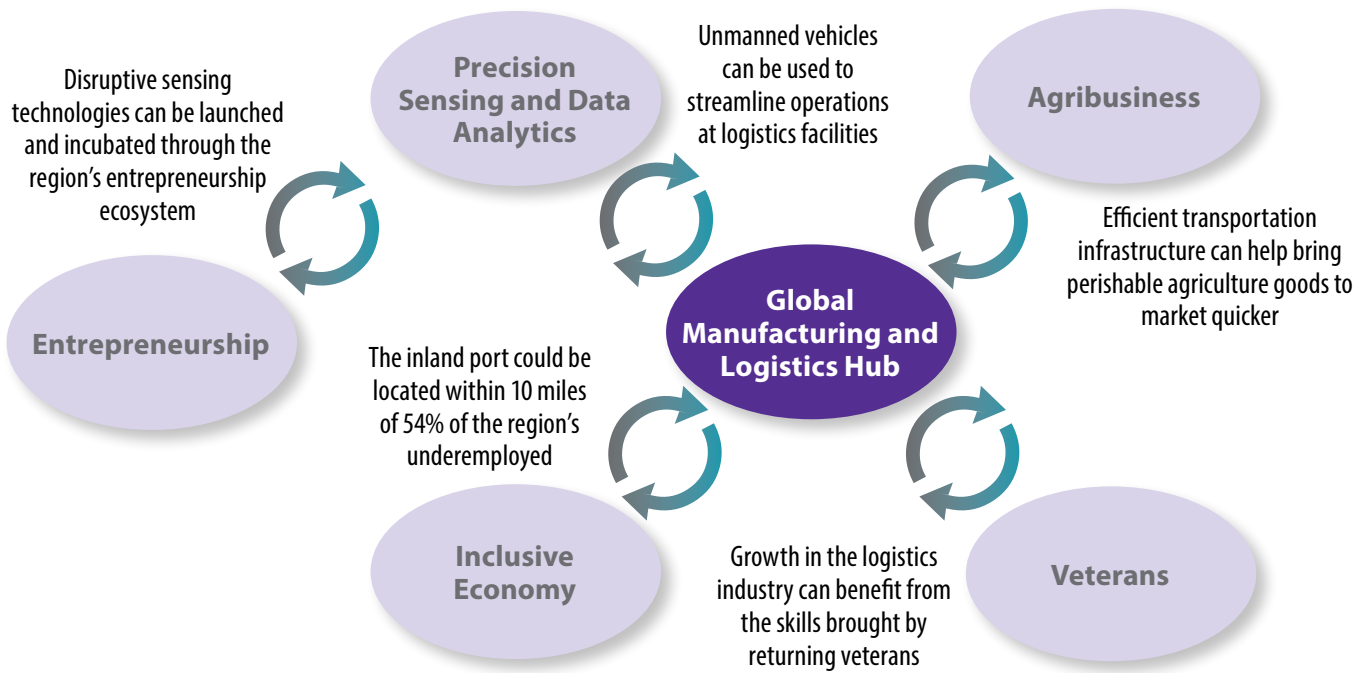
Disruptive sensing technologies can be launched and incubated through the region's entrepreneurship ecosystem

Precision Sensing and Data Analytics

Unmanned vehicles can be used to streamline operations at logistics facilities

Agribusiness

Efficient transportation infrastructure can help bring perishable agriculture goods to market quicker

Entrepreneurship

Global Manufacturing and Logistics Hub

The inland port could be located within 10 miles of 54% of the region's underemployed

Inclusive Economy

Growth in the logistics industry can benefit from the skills brought by returning veterans

Veterans